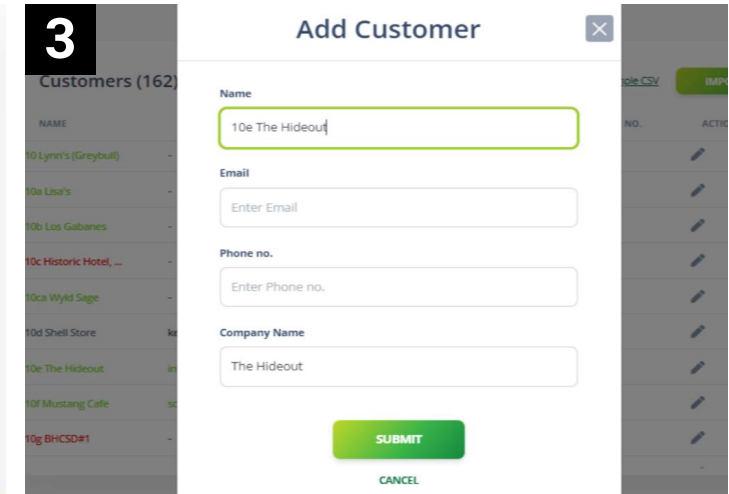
3

Customers (162)

NAME

10 Lynn's (Greybull)

10a Lisa's

10b Los Gabanes

10c Historic Hotel, ...

10ca Wyld Sage

10d Shell Store

10e The Hideout

10f Mustang Cafe

10g BHCSD#1

ple CSV

IMPO

NO.

ACTIO

Add Customer

Name

10e The Hideout

Email

Enter Email

Phone no.

Enter Phone no.

Company Name

The Hideout

SUBMIT

CANCEL